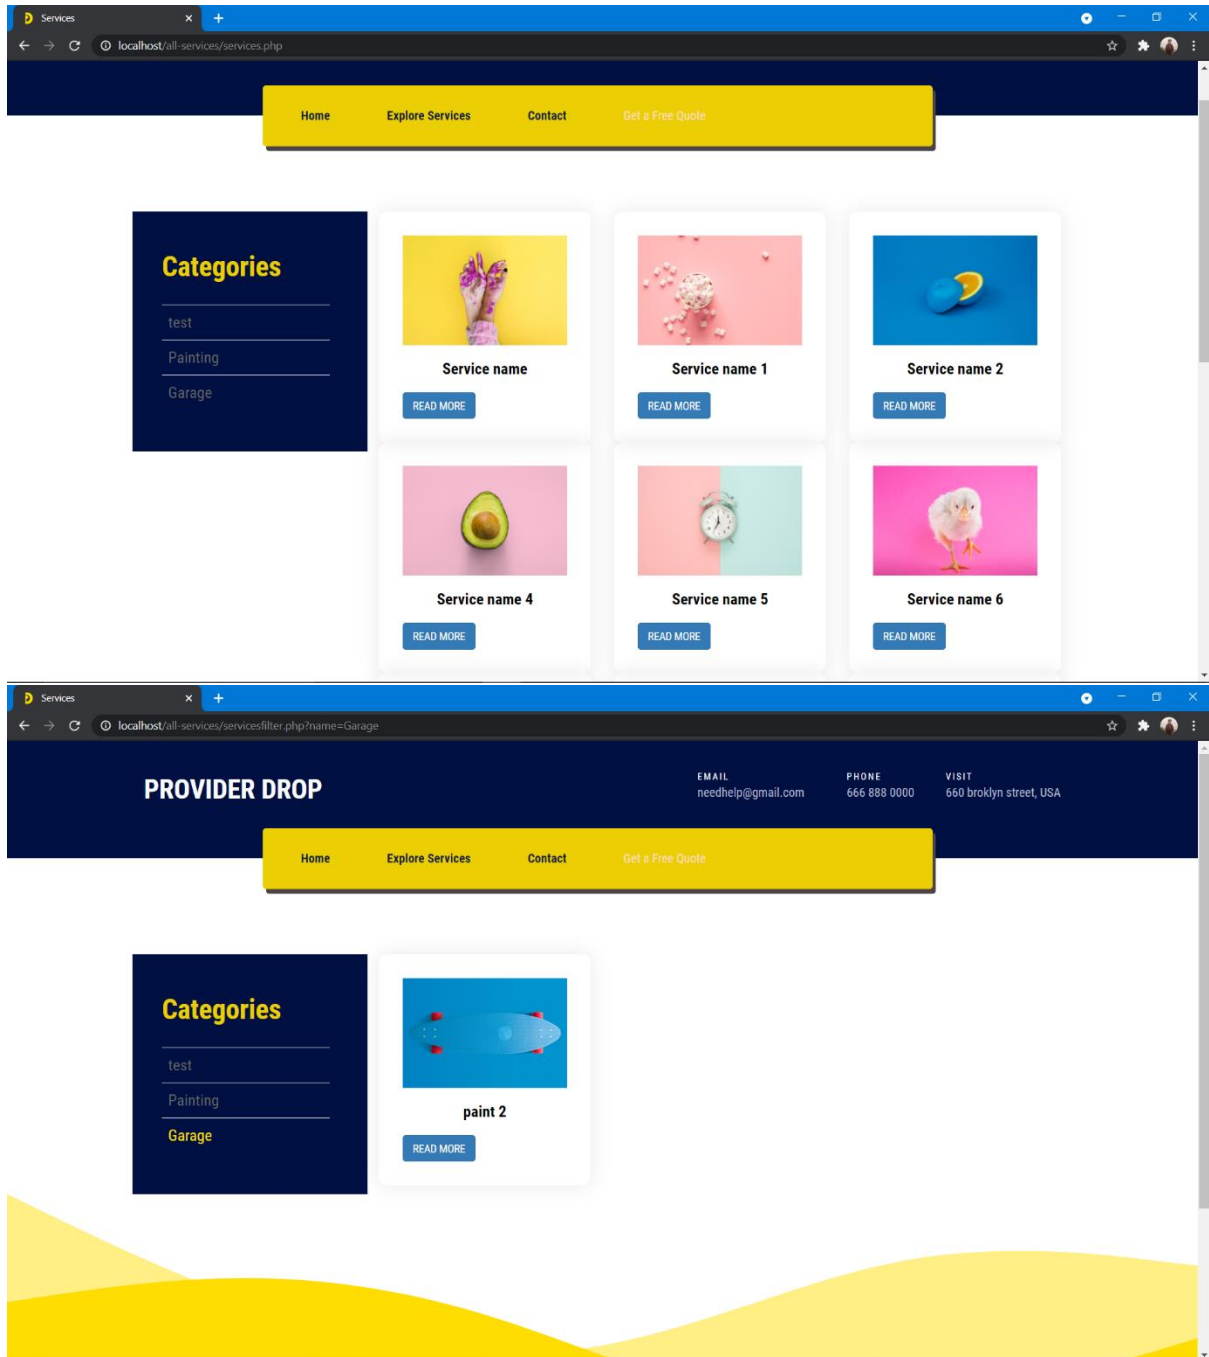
Services
localhost/all-services/services.php

Home Explore Services Contact Get a Free Quote

Categories
test
Painting
Garage

Service name
READ MORE

Service name 1
READ MORE

Service name 2
READ MORE

Service name 4
READ MORE

Service name 5
READ MORE

Service name 6
READ MORE

Services
localhost/all-services/servicesfilter.php?name=Garage

PROVIDER DROP

EMAIL
needhelp@gmail.com

PHONE
666 888 0000

VISIT
660 broklyn street, USA

Home Explore Services Contact Get a Free Quote

Categories
test
Painting
Garage

paint 2
READ MORE